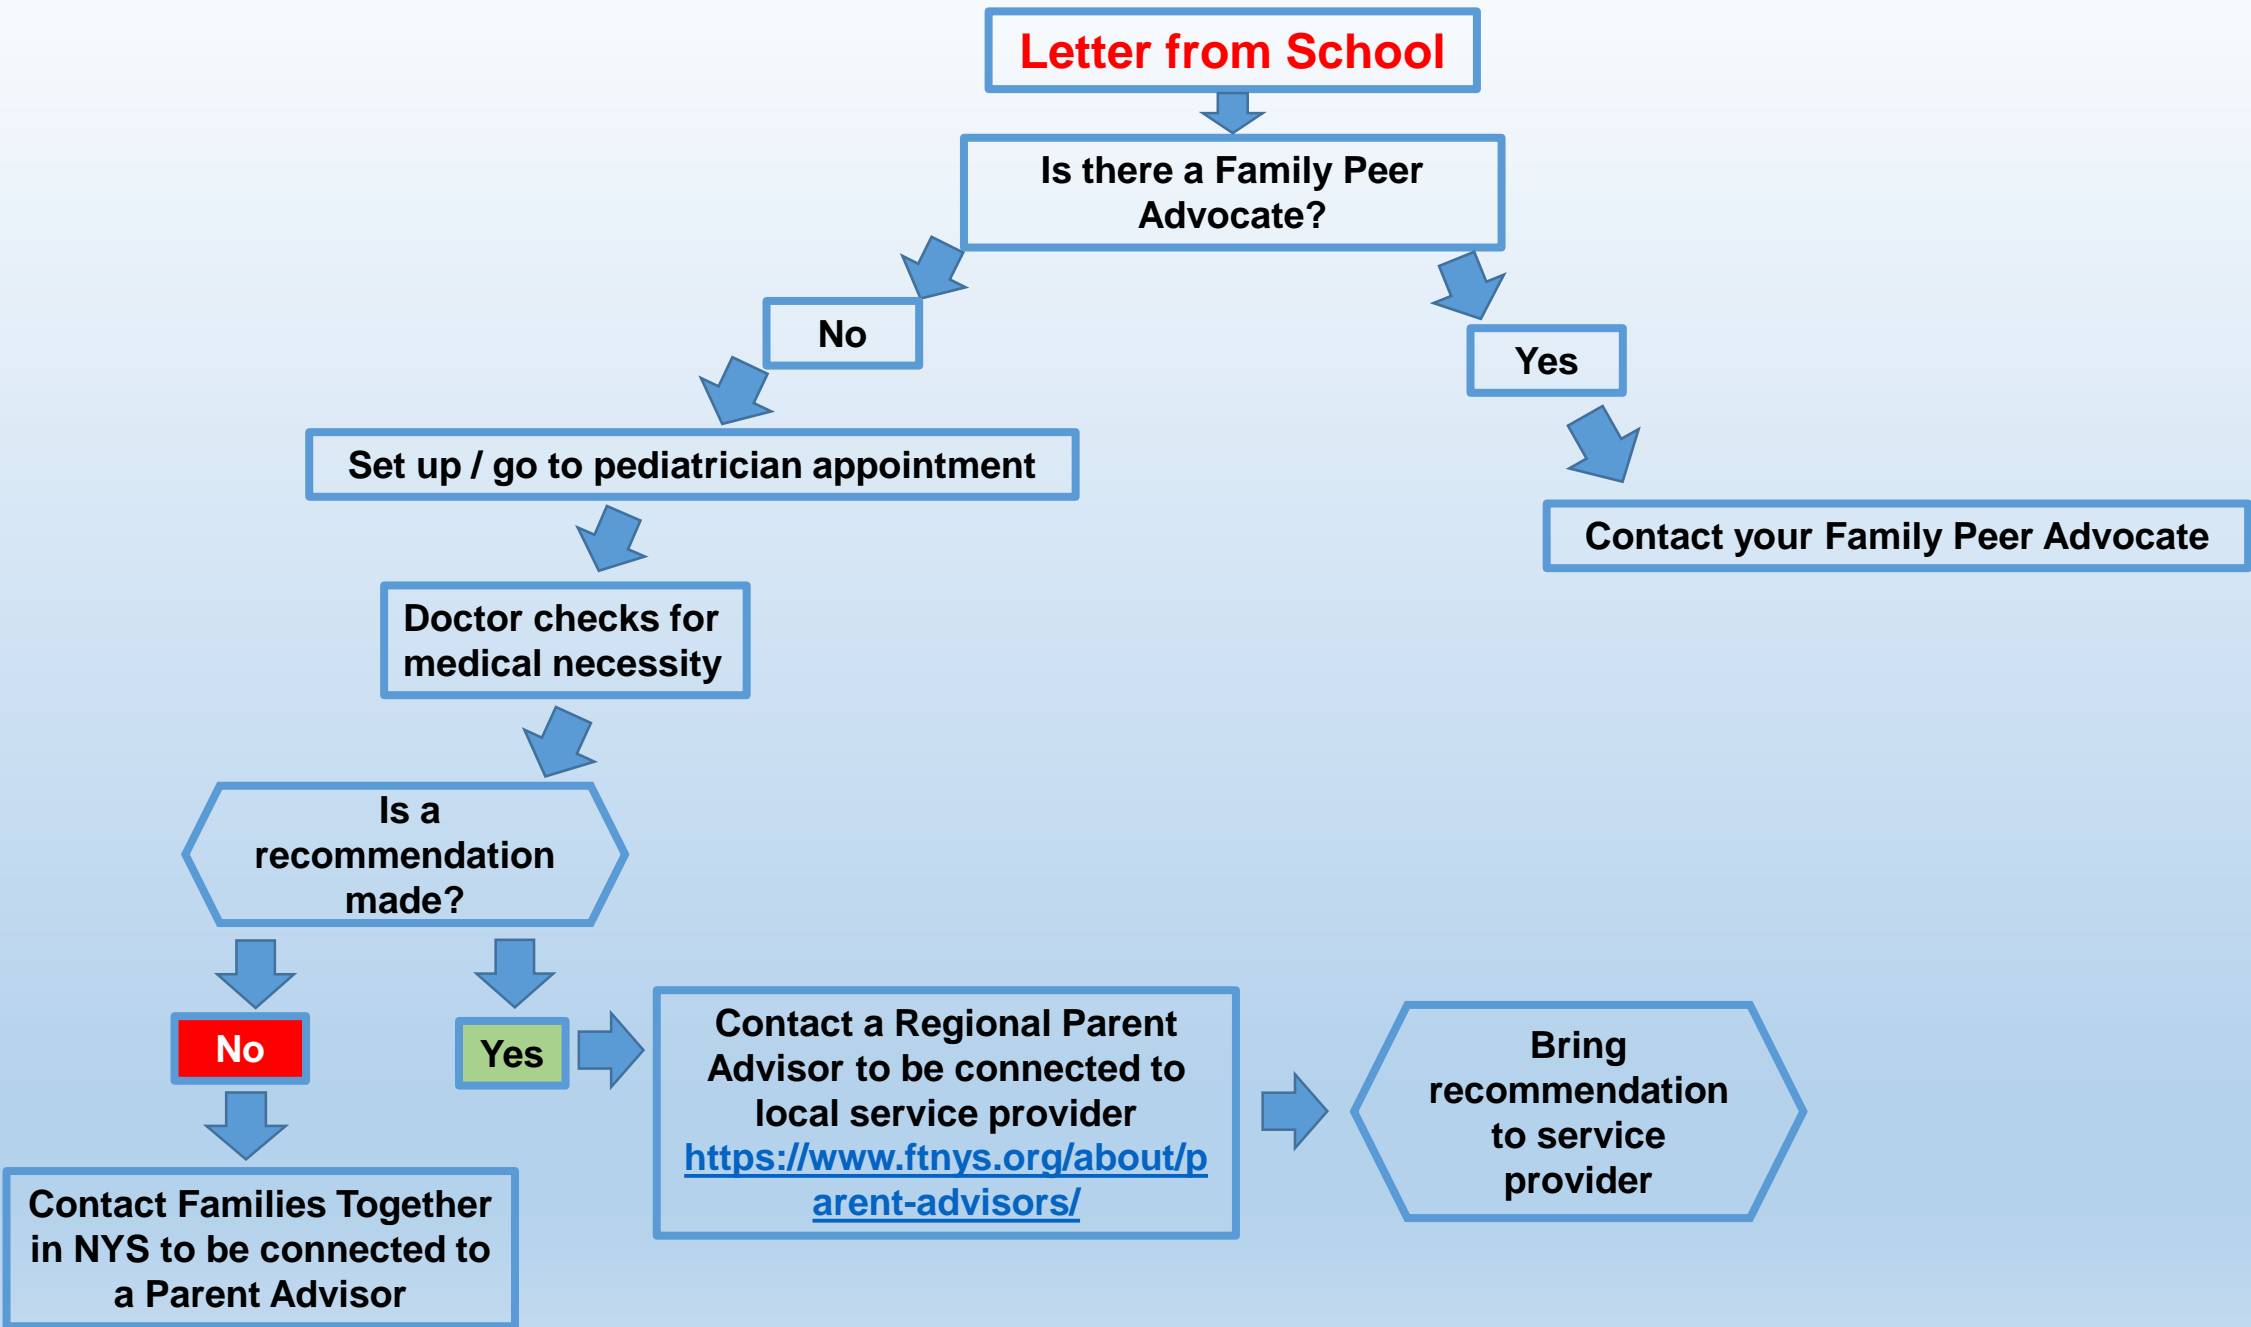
Letter from School

Is there a Family Peer Advocate?

No

Yes

Set up / go to pediatrician appointment

Contact your Family Peer Advocate

Doctor checks for medical necessity

Is a recommendation made?

No

Yes

Contact a Regional Parent Advisor to be connected to local service provider https://www.ftnys.org/about/parent-advisors/

Bring recommendation to service provider

Contact Families Together in NYS to be connected to a Parent Advisor